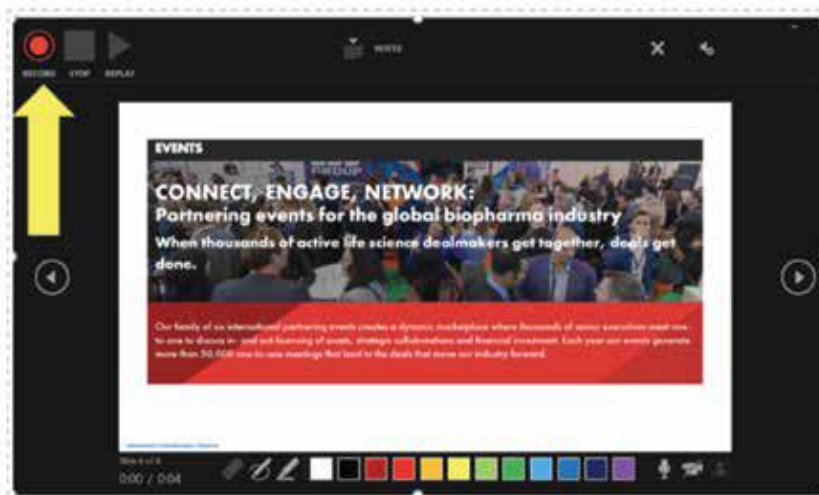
RECORD STOP REPLAY

NOTES

EVENTS

CONNECT, ENGAGE, NETWORK:
Partnering events for the global biopharma industry

When thousands of active life science dealmakers get together, deals get done.

Our family of six international partnering events creates a dynamic marketplace where thousands of senior executives meet one-to-one to discuss in- and out-licensing of assets, strategic collaborations and financial investment. Each year our events generate more than 50,000 one-to-one meetings that lead to the deals that move our industry forward.

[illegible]

Slide 4 of 8

0:00 / 0:04